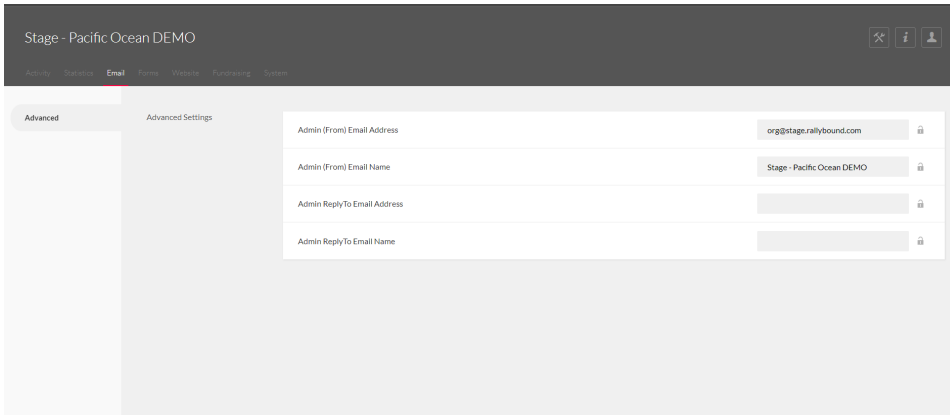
Stage - Pacific Ocean DEMO

Activity Statistics Email Forms Website Fundraising System

Advanced

Advanced Settings

Admin (From) Email Address
org@stage.rallybound.com

Admin (From) Email Name
Stage - Pacific Ocean DEMO

Admin ReplyTo Email Address

Admin ReplyTo Email Name